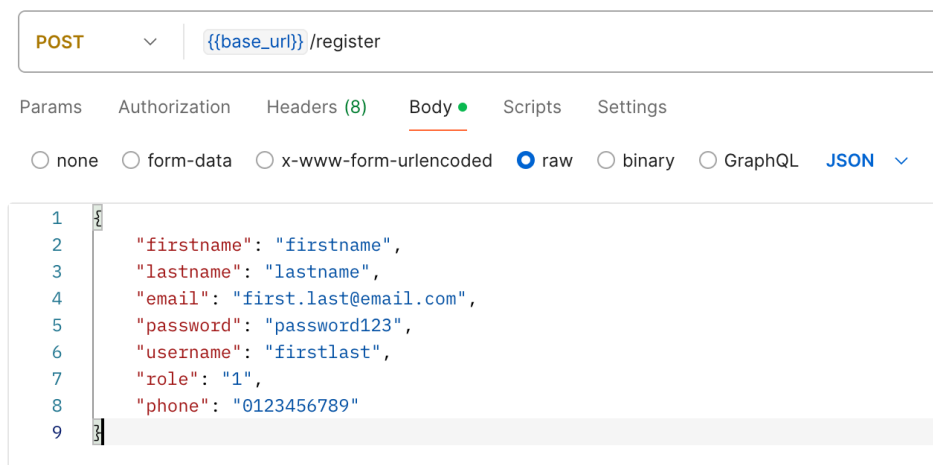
POST {{base_url}} /register

Params Authorization Headers (8) Body Scripts Settings

none form-data x-www-form-urlencoded raw binary GraphQL JSON

1 {
2 "firstname": "firstname",
3 "lastname": "lastname",
4 "email": "first.last@email.com",
5 "password": "password123",
6 "username": "firstlast",
7 "role": "1",
8 "phone": "0123456789"
9 }